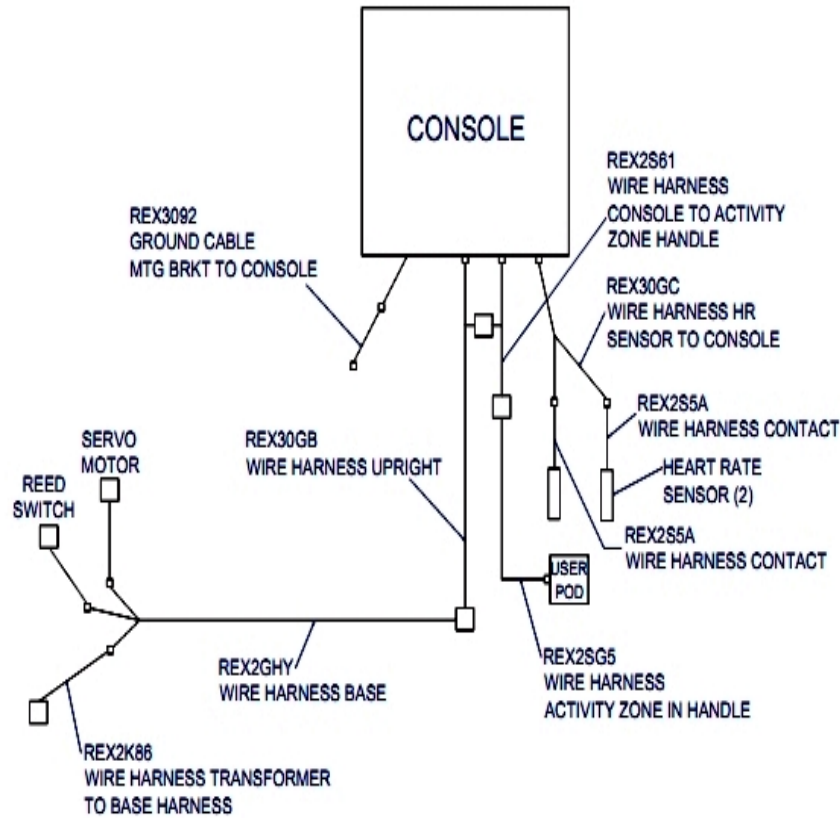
CONSOLE

REX3092
GROUND CABLE
MTG BRKT TO CONSOLE

REX2S61
WIRE HARNESS
CONSOLE TO ACTIVITY
ZONE HANDLE

REX30GC
WIRE HARNESS HR
SENSOR TO CONSOLE

REX2S5A
WIRE HARNESS CONTACT

HEART RATE
SENSOR (2)

REX2S5A
WIRE HARNESS CONTACT

SERVO
MOTOR

REED
SWITCH

REX30GB
WIRE HARNESS UPRIGHT

USER
POD

REX2GHY
WIRE HARNESS BASE

REX2SG5
WIRE HARNESS
ACTIVITY ZONE IN HANDLE

REX2K86
WIRE HARNESS TRANSFORMER
TO BASE HARNESS